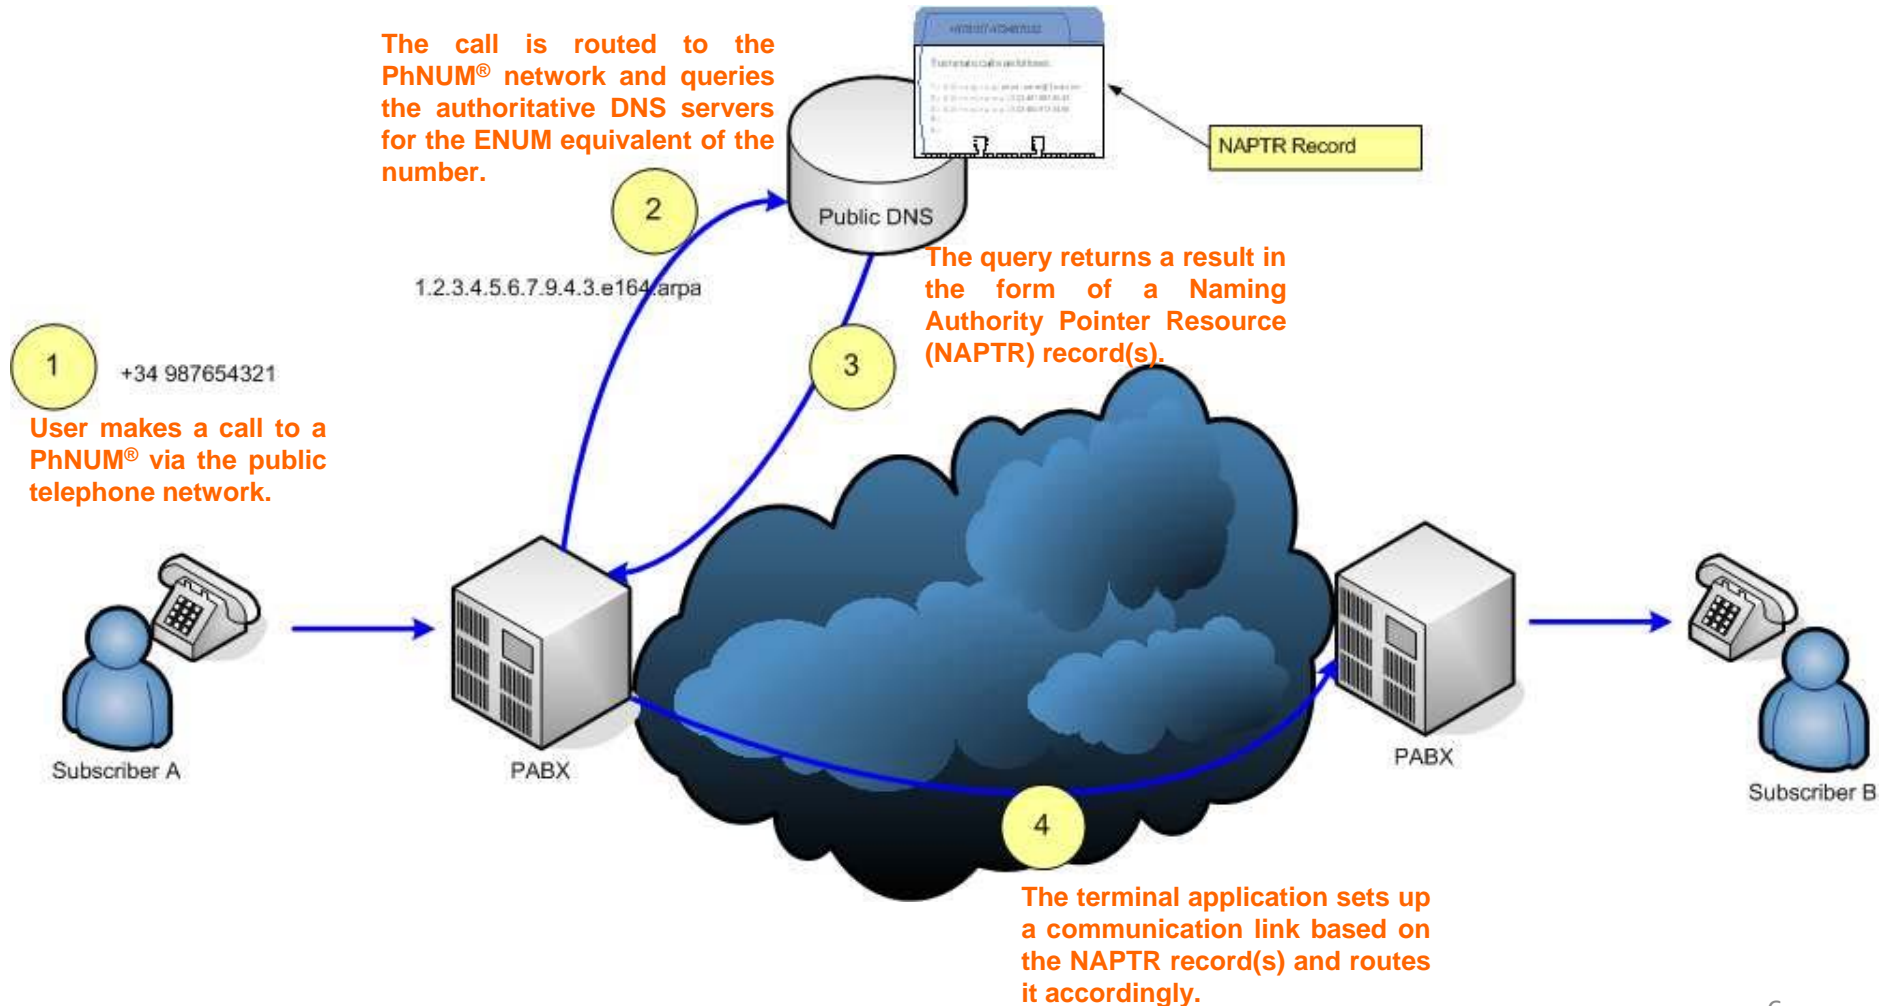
The call is routed to the PhNUM® network and queries the authoritative DNS servers for the ENUM equivalent of the number.

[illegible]

NAPTR Record

2

Public DNS

1.2.3.4.5.6.7.9.4.3.e164.arpa

The query returns a result in the form of a Naming Authority Pointer Resource (NAPTR) record(s).

1

+34 987654321

3

User makes a call to a PhNUM® via the public telephone network.

Subscriber A

PABX

PABX

Subscriber B

4

The terminal application sets up a communication link based on the NAPTR record(s) and routes it accordingly.